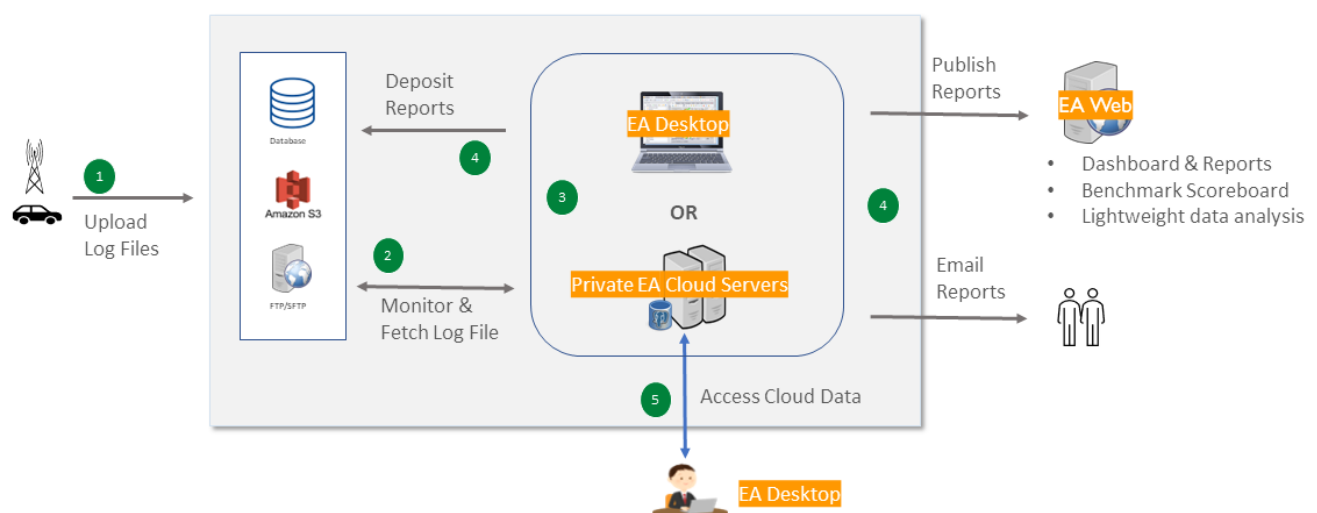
1
Upload Log Files

Database
Amazon S3
FTP/SFTP

Deposit Reports
4

2
Monitor & Fetch Log File

EA Desktop
3
OR
Private EA Cloud Servers

5
Access Cloud Data

EA Desktop

Publish Reports
4
EA Web
• Dashboard & Reports
• Benchmark Scoreboard
• Lightweight data analysis

Email Reports